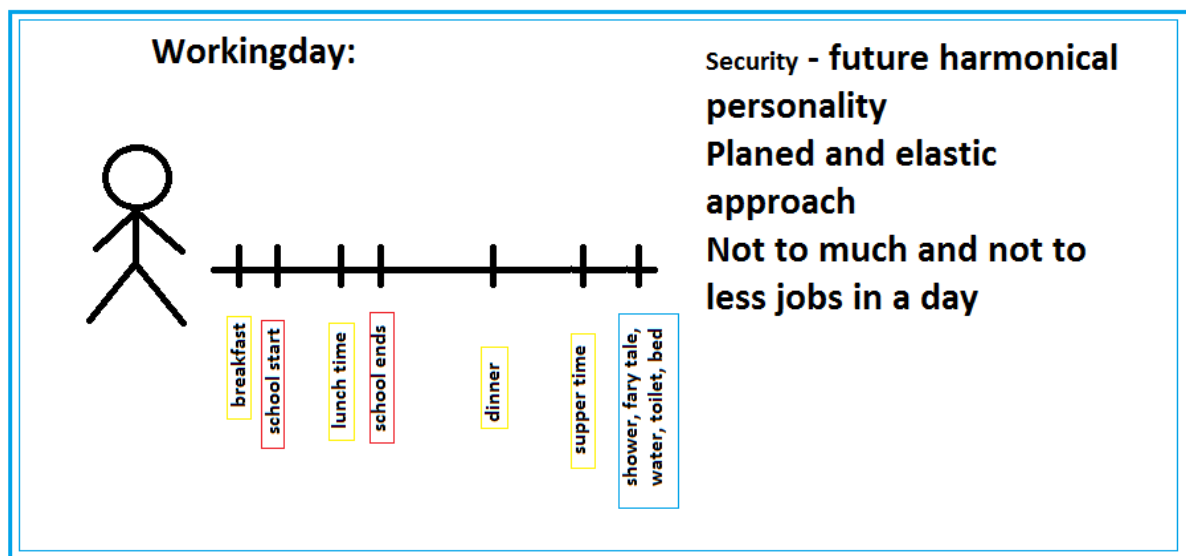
Workingday:

breakfast

school start

lunch time

school ends

dinner

supper time

shower, fary tale, water, toilet, bed

Security - future harmonical personality

Planed and elastic approach

Not to much and not to less jobs in a day